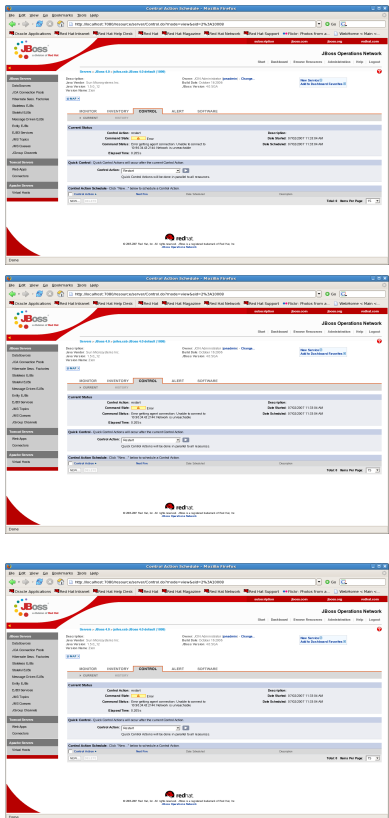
Control Action Schedule - Mozilla Firefox

File Edit View Go Bookmarks Tools Help

http://localhost:7080/resource/control/control.do?mode=view&eid=2%3A10000

Go

Oracle Applications | Red Hat Intranet | Red Hat Help Desk | Red Hat | Red Hat Magazine | Red Hat Network | Red Hat Support | Flickr: Photos from a...

JBoss a division of Red Hat

JBoss Operations Network

Start | Dashboard | Browse Resources | Administration | Help | Logout

Servers > JBoss 4.0 > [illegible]

Description:
JBoss Version: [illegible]
Version: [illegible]

MONITOR | INVENTORY | CONTROL | ALERT | SOFTWARE

Current Status

Control Action: restart
Command State: Error
Command Status: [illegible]
Elapsed Time: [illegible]

Description:
Date Started: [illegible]
Date Scheduled: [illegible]

Quick Control: Quick Control Actions will occur after the current Control Action

Control Action: Restart

Control Actions Schedule

© 2005-2007 Red Hat, Inc. All rights reserved.

Done

Control Action Schedule - Mozilla Firefox

JBoss Operations Network

MONITOR | INVENTORY | CONTROL | ALERT | SOFTWARE

Current Status

Control Action: restart
Command State: Error
Command Status: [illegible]
Elapsed Time: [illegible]

Quick Control

Control Action: Restart

Control Actions Schedule

Done

Control Action Schedule - Mozilla Firefox

JBoss Operations Network

MONITOR | INVENTORY | CONTROL | ALERT | SOFTWARE

Current Status

Control Action: restart
Command State: Error
Command Status: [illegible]
Elapsed Time: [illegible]

Quick Control

Control Action: Restart

Control Actions Schedule

Done